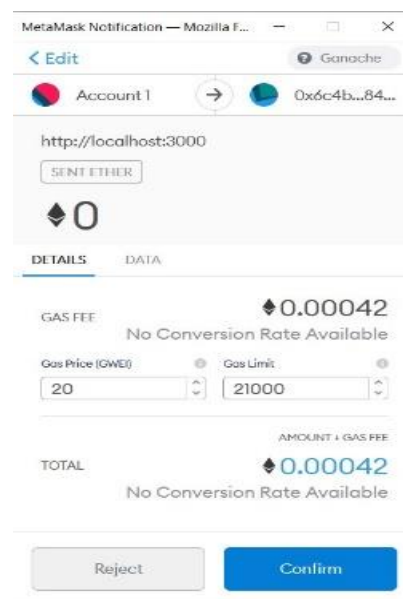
MetaMask Notification — Mozilla F...

< Edit

Ganache

Account 1

0x6c4b...84...

http://localhost:3000

SENT ETHER

♦0

DETAILS

DATA

GAS FEE

♦0.00042

No Conversion Rate Available

Gas Price (GWEI)

Gas Limit

20

21000

AMOUNT + GAS FEE

TOTAL

♦0.00042

No Conversion Rate Available

Reject

Confirm